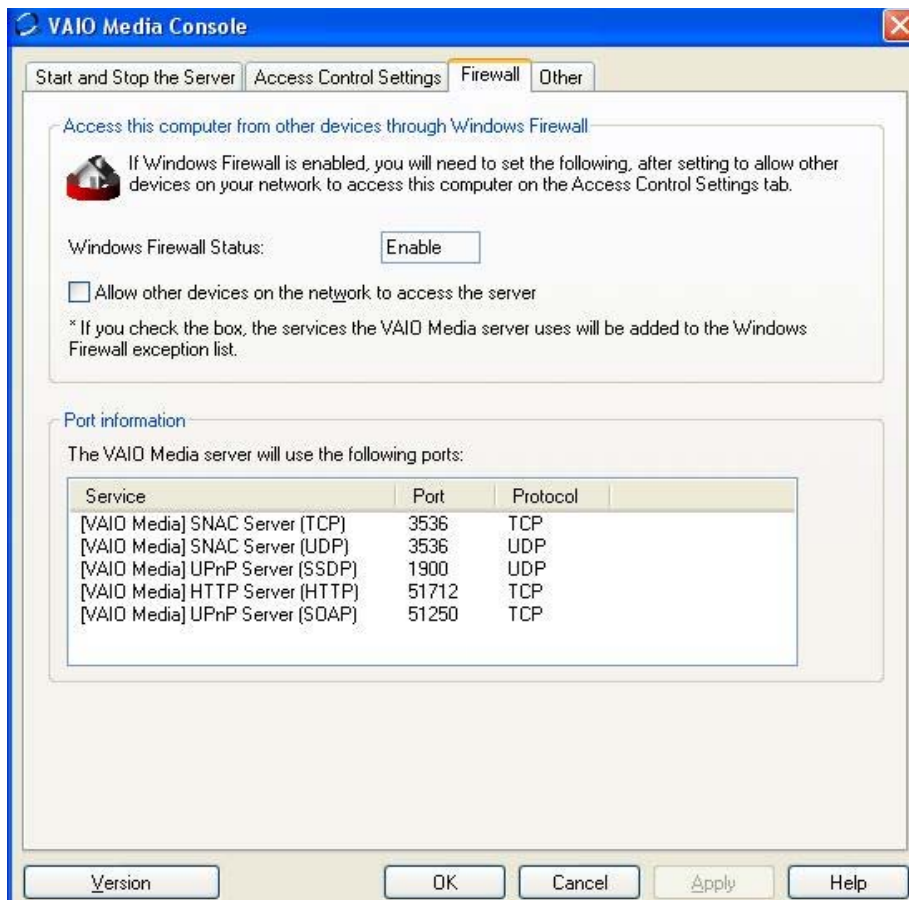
VAIO Media Console

Start and Stop the Server | Access Control Settings | Firewall | Other

Access this computer from other devices through Windows Firewall

If Windows Firewall is enabled, you will need to set the following, after setting to allow other devices on your network to access this computer on the Access Control Settings tab.

Windows Firewall Status: Enable

Allow other devices on the network to access the server

* If you check the box, the services the VAIO Media server uses will be added to the Windows Firewall exception list.

Port information

The VAIO Media server will use the following ports:

| Service | Port | Protocol |
|---|---|---|
| [VAIO Media] SNAC Server (TCP) | 3536 | TCP |
| [VAIO Media] SNAC Server (UDP) | 3536 | UDP |
| [VAIO Media] UPnP Server (SSDP) | 1900 | UDP |
| [VAIO Media] HTTP Server (HTTP) | 51712 | TCP |
| [VAIO Media] UPnP Server (SOAP) | 51250 | TCP |

Version | OK | Cancel | Apply | Help